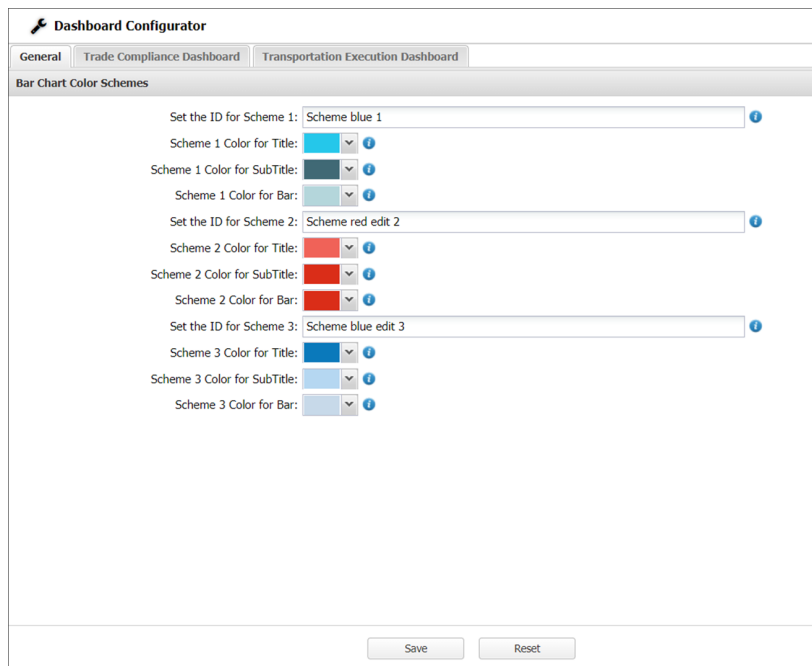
Dashboard Configurator

General | Trade Compliance Dashboard | Transportation Execution Dashboard

Bar Chart Color Schemes

Set the ID for Scheme 1: Scheme blue 1
Scheme 1 Color for Title:
Scheme 1 Color for SubTitle:
Scheme 1 Color for Bar:
Set the ID for Scheme 2: Scheme red edit 2
Scheme 2 Color for Title:
Scheme 2 Color for SubTitle:
Scheme 2 Color for Bar:
Set the ID for Scheme 3: Scheme blue edit 3
Scheme 3 Color for Title:
Scheme 3 Color for SubTitle:
Scheme 3 Color for Bar:

Save | Reset